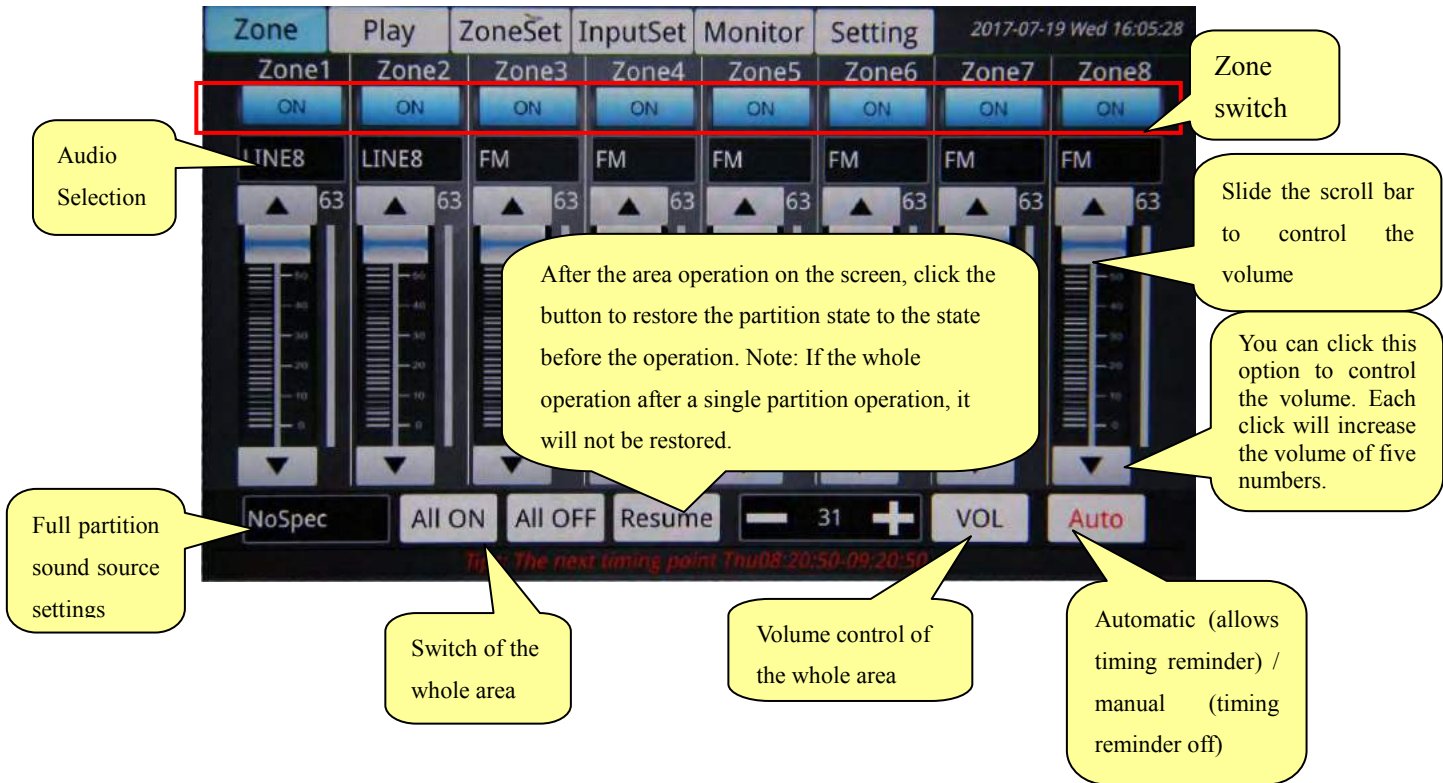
Zone Play ZoneSet InputSet Monitor Setting 2017-07-19 Wed 16:05:28

Zone1 Zone2 Zone3 Zone4 Zone5 Zone6 Zone7 Zone8

ON ON ON ON ON ON ON ON

Zone switch

Audio Selection

LINE8 LINE8 FM FM FM FM FM FM

63 63 63 63 63 63 63 63

Slide the scroll bar to control the volume

After the area operation on the screen, click the button to restore the partition state to the state before the operation. Note: If the whole operation after a single partition operation, it will not be restored.

You can click this option to control the volume. Each click will increase the volume of five numbers.

Full partition sound source settings

NoSpec All ON All OFF Resume 31 VOL Auto

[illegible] The next timing point Thu08:20:50-09:20:50

Switch of the whole area

Volume control of the whole area

Automatic (allows timing reminder) / manual (timing reminder off)